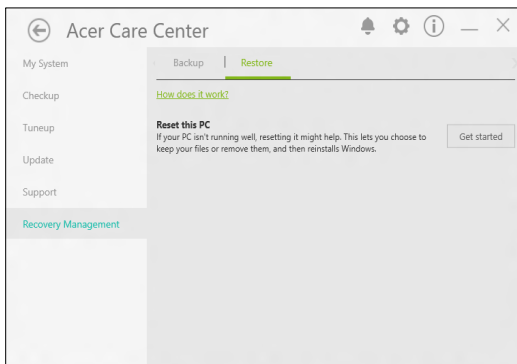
Acer Care Center

My System
Checkup
Tuneup
Update
Support
Recovery Management

Backup | Restore

How does it work?

Reset this PC
If your PC isn't running well, resetting it might help. This lets you choose to keep your files or remove them, and then reinstalls Windows.

Get started